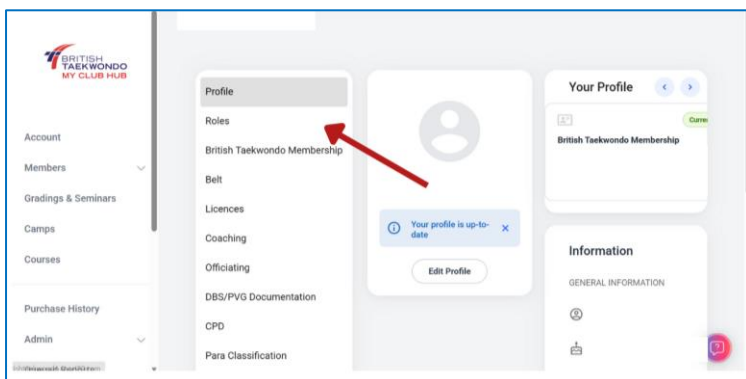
BRITISH TAEKWONDO
MY CLUB HUB

Account
Members
Gradings & Seminars
Camps
Courses
Purchase History
Admin
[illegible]

Profile
Roles
British Taekwondo Membership
Belt
Licences
Coaching
Officiating
DBS/PVG Documentation
CPD
Para Classification

Your profile is up-to-date
Edit Profile

Your Profile
Curre
British Taekwondo Membership

Information
GENERAL INFORMATION